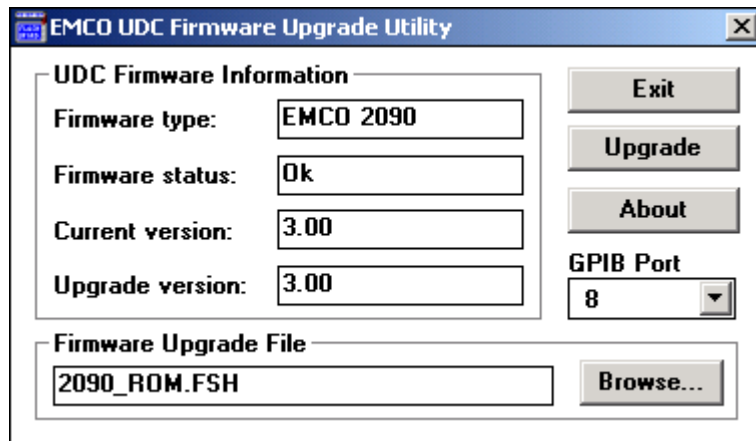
EMCO UDC Firmware Upgrade Utility

UDC Firmware Information

Firmware type: EMCO 2090

Firmware status: Ok

Current version: 3.00

Upgrade version: 3.00

Exit

Upgrade

About

GPIB Port

8

Firmware Upgrade File

2090_ROM.FSH

Browse...